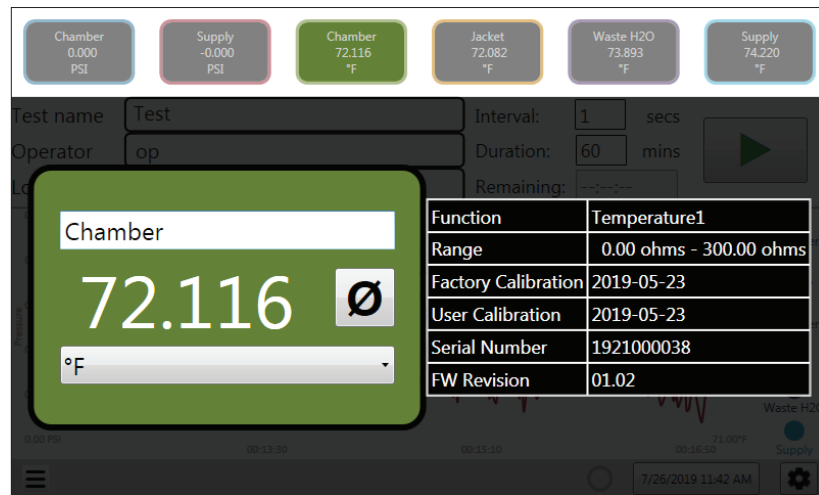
Chamber
0.000
PSI

Supply
-0.000
PSI

Chamber
72.116
°F

Jacket
72.082
°F

Waste H2O
73.893
°F

Supply
74.220
°F

Test name Test

Operator op

Lo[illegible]

Interval: 1 secs

Duration: 60 mins

Remaining: --:--:--

Chamber

72.116

Ø

°F

| Function | Temperature1 |
|---|---|
| Range | 0.00 ohms - 300.00 ohms |
| Factory Calibration | 2019-05-23 |
| User Calibration | 2019-05-23 |
| Serial Number | 1921000038 |
| FW Revision | 01.02 |

Pressure

Waste H2O

0.00 PSI

00:13:30

00:15:10

00:16:50

71.00°F

Supply

7/26/2019 11:42 AM